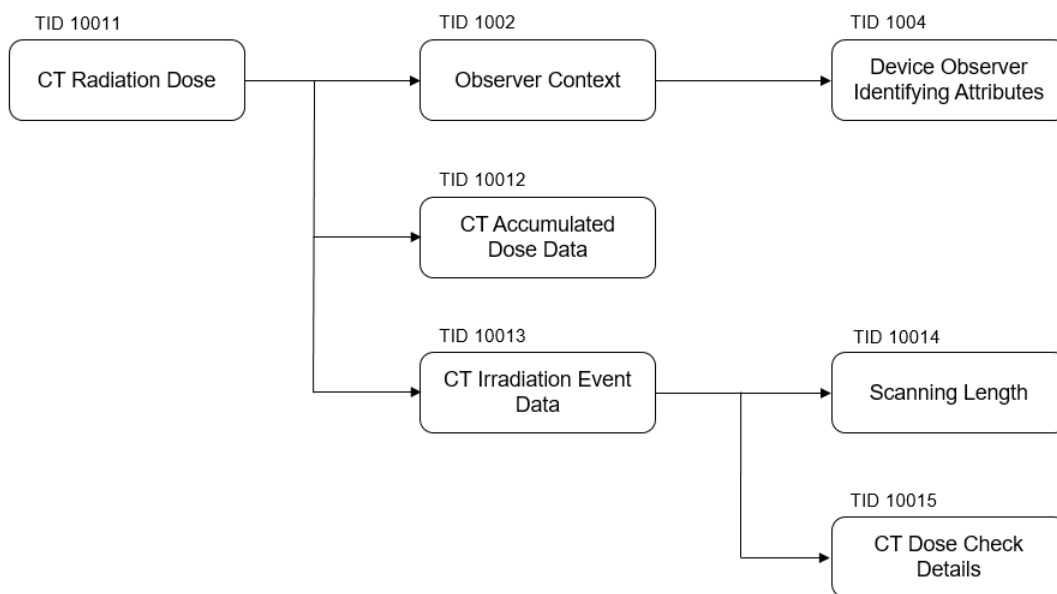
TID 10011
CT Radiation Dose

TID 1002
Observer Context

TID 1004
Device Observer Identifying Attributes

TID 10012
CT Accumulated Dose Data

TID 10013
CT Irradiation Event Data

TID 10014
Scanning Length

TID 10015
CT Dose Check Details